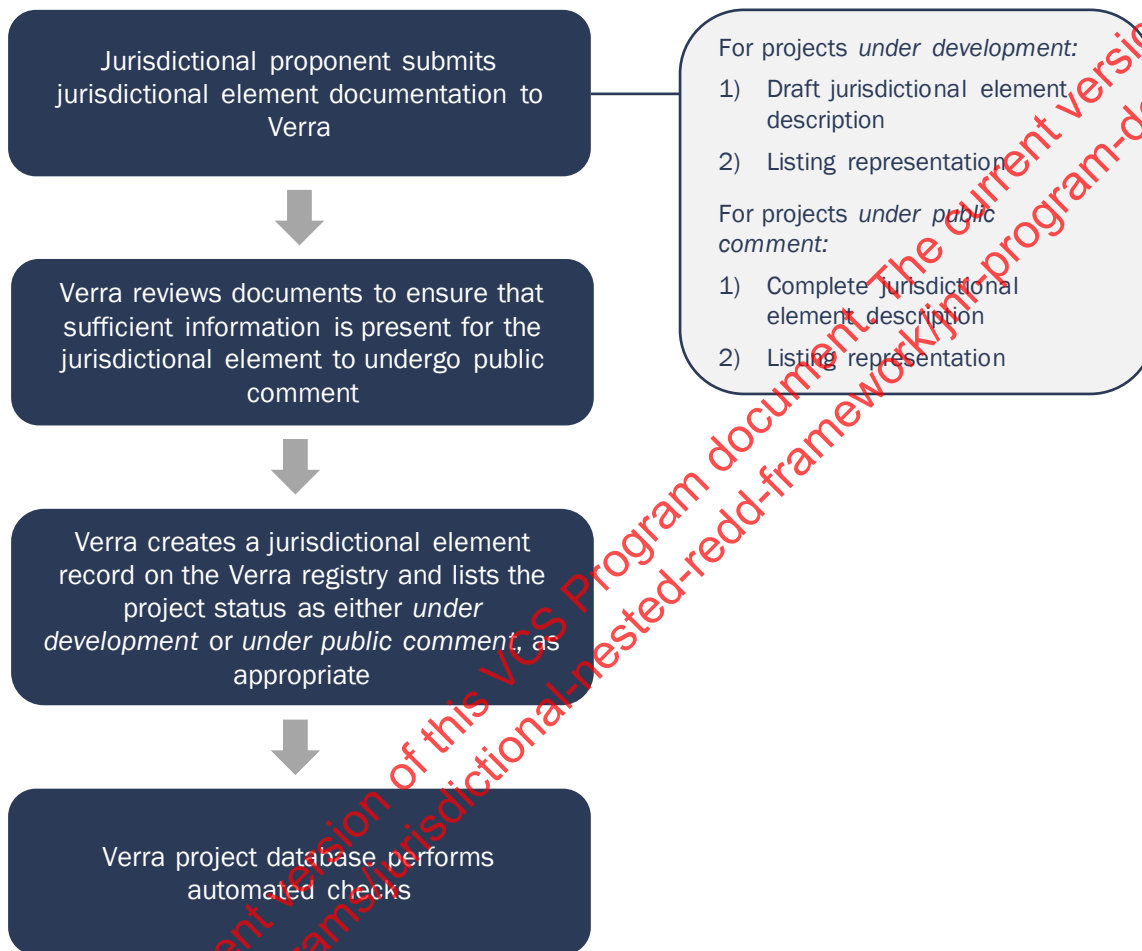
Jurisdictional proponent submits jurisdictional element documentation to Verra

Verra reviews documents to ensure that sufficient information is present for the jurisdictional element to undergo public comment

Verra creates a jurisdictional element record on the Verra registry and lists the project status as either *under development* or *under public comment*, as appropriate

Verra project database performs automated checks

For projects *under development:*

1) Draft jurisdictional element description

2) Listing representation

For projects *under public comment:*

1) Complete jurisdictional element description

2) Listing representation

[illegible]ent version of this VCS Program document. The current versi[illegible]
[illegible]rams/jurisdictional-nested-redd-framework/jnr-program-d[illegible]